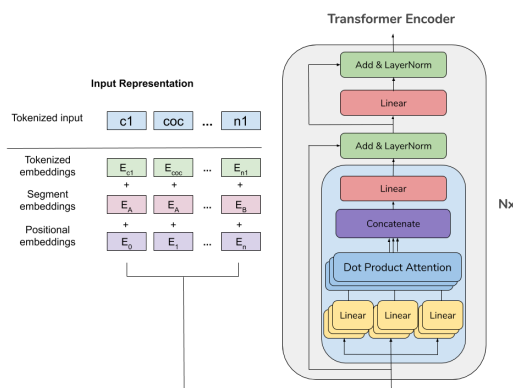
Input Representation

Tokenized input

c1

coc

...

n1

Tokenized embeddings

$E_{c1}$

$E_{coc}$

...

$E_{n1}$

+

+

+

Segment embeddings

$E_A$

$E_A$

...

$E_B$

+

+

+

Positional embeddings

$E_0$

$E_1$

...

$E_n$

Transformer Encoder

Add & LayerNorm

Linear

Add & LayerNorm

Linear

Concatenate

Dot Product Attention

Linear

Linear

Linear

Nx